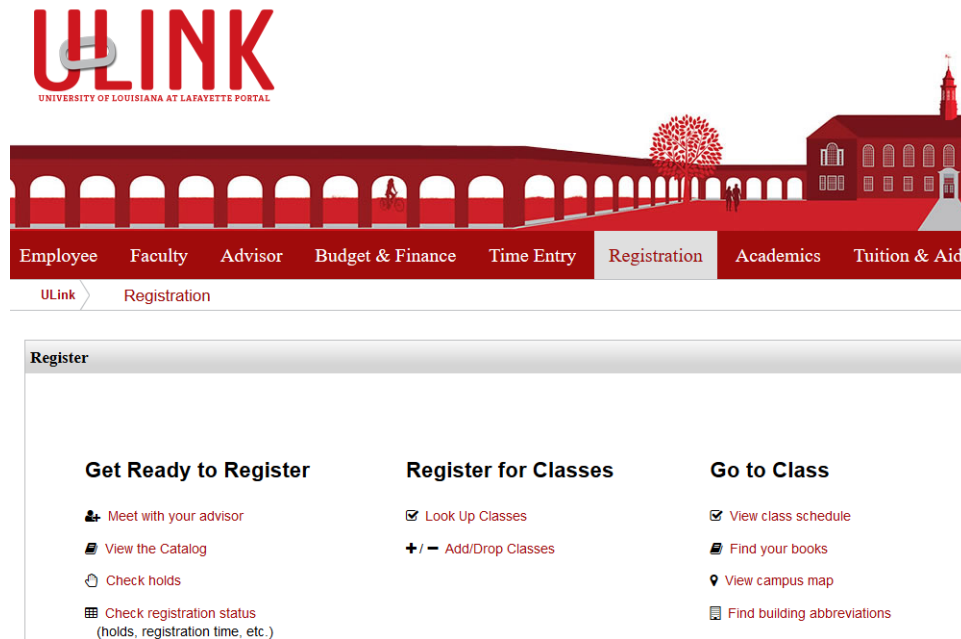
ULINK
UNIVERSITY OF LOUISIANA AT LAFAYETTE PORTAL

Employee Faculty Advisor Budget & Finance Time Entry Registration Academics Tuition & Aid

ULink Registration

Register

Get Ready to Register

Meet with your advisor

View the Catalog

Check holds

Check registration status (holds, registration time, etc.)

Register for Classes

Look Up Classes

+/− Add/Drop Classes

Go to Class

View class schedule

Find your books

View campus map

Find building abbreviations